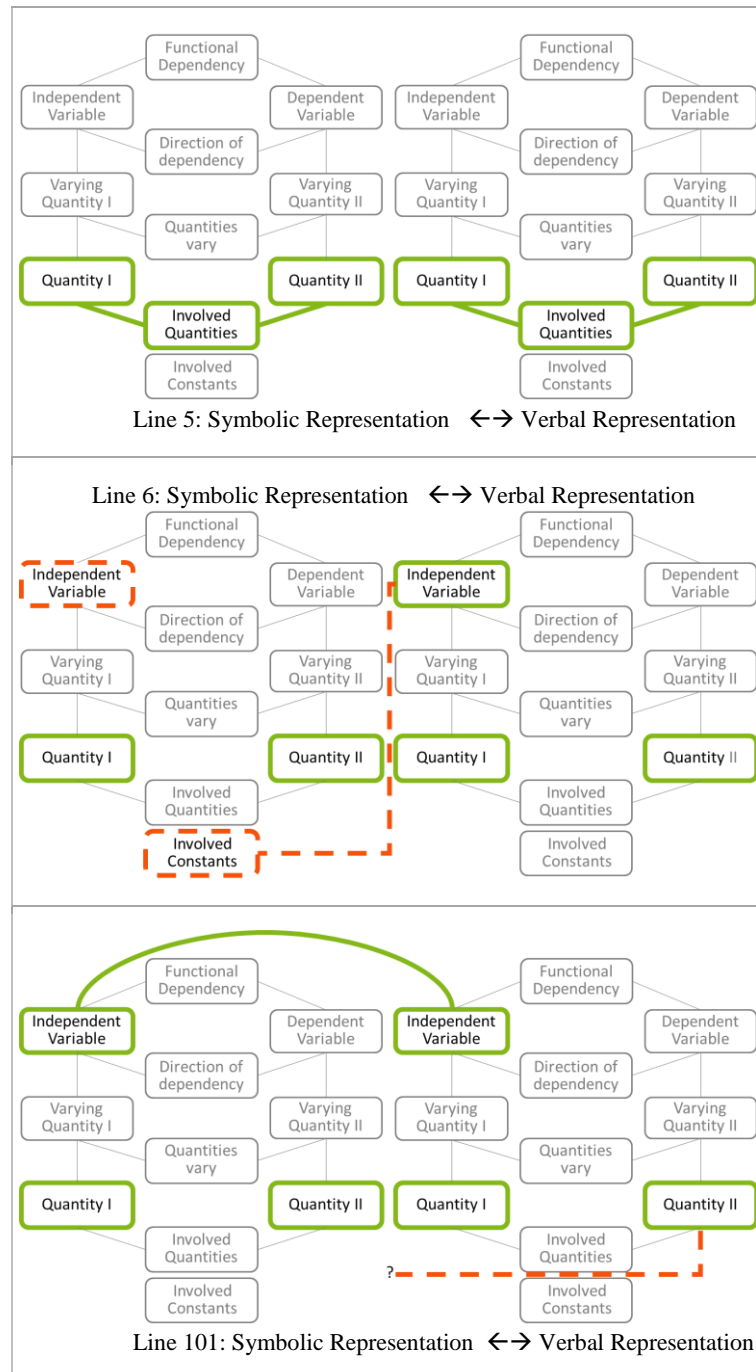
Functional Dependency
Independent Variable
Dependent Variable
Direction of dependency
Varying Quantity I
Varying Quantity II
Quantities vary
Quantity I
Quantity II
Involved Quantities
Involved Constants

Functional Dependency
Independent Variable
Dependent Variable
Direction of dependency
Varying Quantity I
Varying Quantity II
Quantities vary
Quantity I
Quantity II
Involved Quantities
Involved Constants

Line 5: Symbolic Representation ←→ Verbal Representation

Line 6: Symbolic Representation ←→ Verbal Representation

Functional Dependency
Independent Variable
Dependent Variable
Direction of dependency
Varying Quantity I
Varying Quantity II
Quantities vary
Quantity I
Quantity II
Involved Quantities
Involved Constants

Functional Dependency
Independent Variable
Dependent Variable
Direction of dependency
Varying Quantity I
Varying Quantity II
Quantities vary
Quantity I
Quantity II
Involved Quantities
Involved Constants

Functional Dependency
Independent Variable
Dependent Variable
Direction of dependency
Varying Quantity I
Varying Quantity II
Quantities vary
Quantity I
Quantity II
Involved Quantities
Involved Constants

Functional Dependency
Independent Variable
Dependent Variable
Direction of dependency
Varying Quantity I
Varying Quantity II
Quantities vary
Quantity I
Quantity II
Involved Quantities
?
Involved Constants

Line 101: Symbolic Representation ←→ Verbal Representation